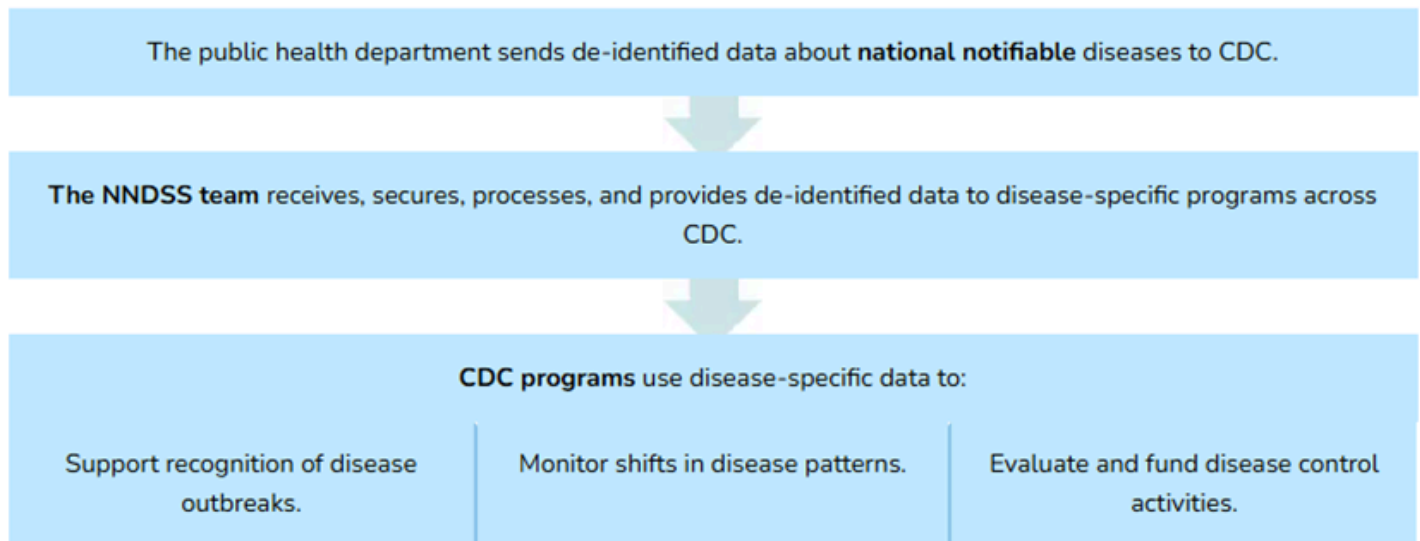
The public health department sends de-identified data about national notifiable diseases to CDC.

The NNDSS team receives, secures, processes, and provides de-identified data to disease-specific programs across CDC.

CDC programs use disease-specific data to:

Support recognition of disease outbreaks.

Monitor shifts in disease patterns.

Evaluate and fund disease control activities.